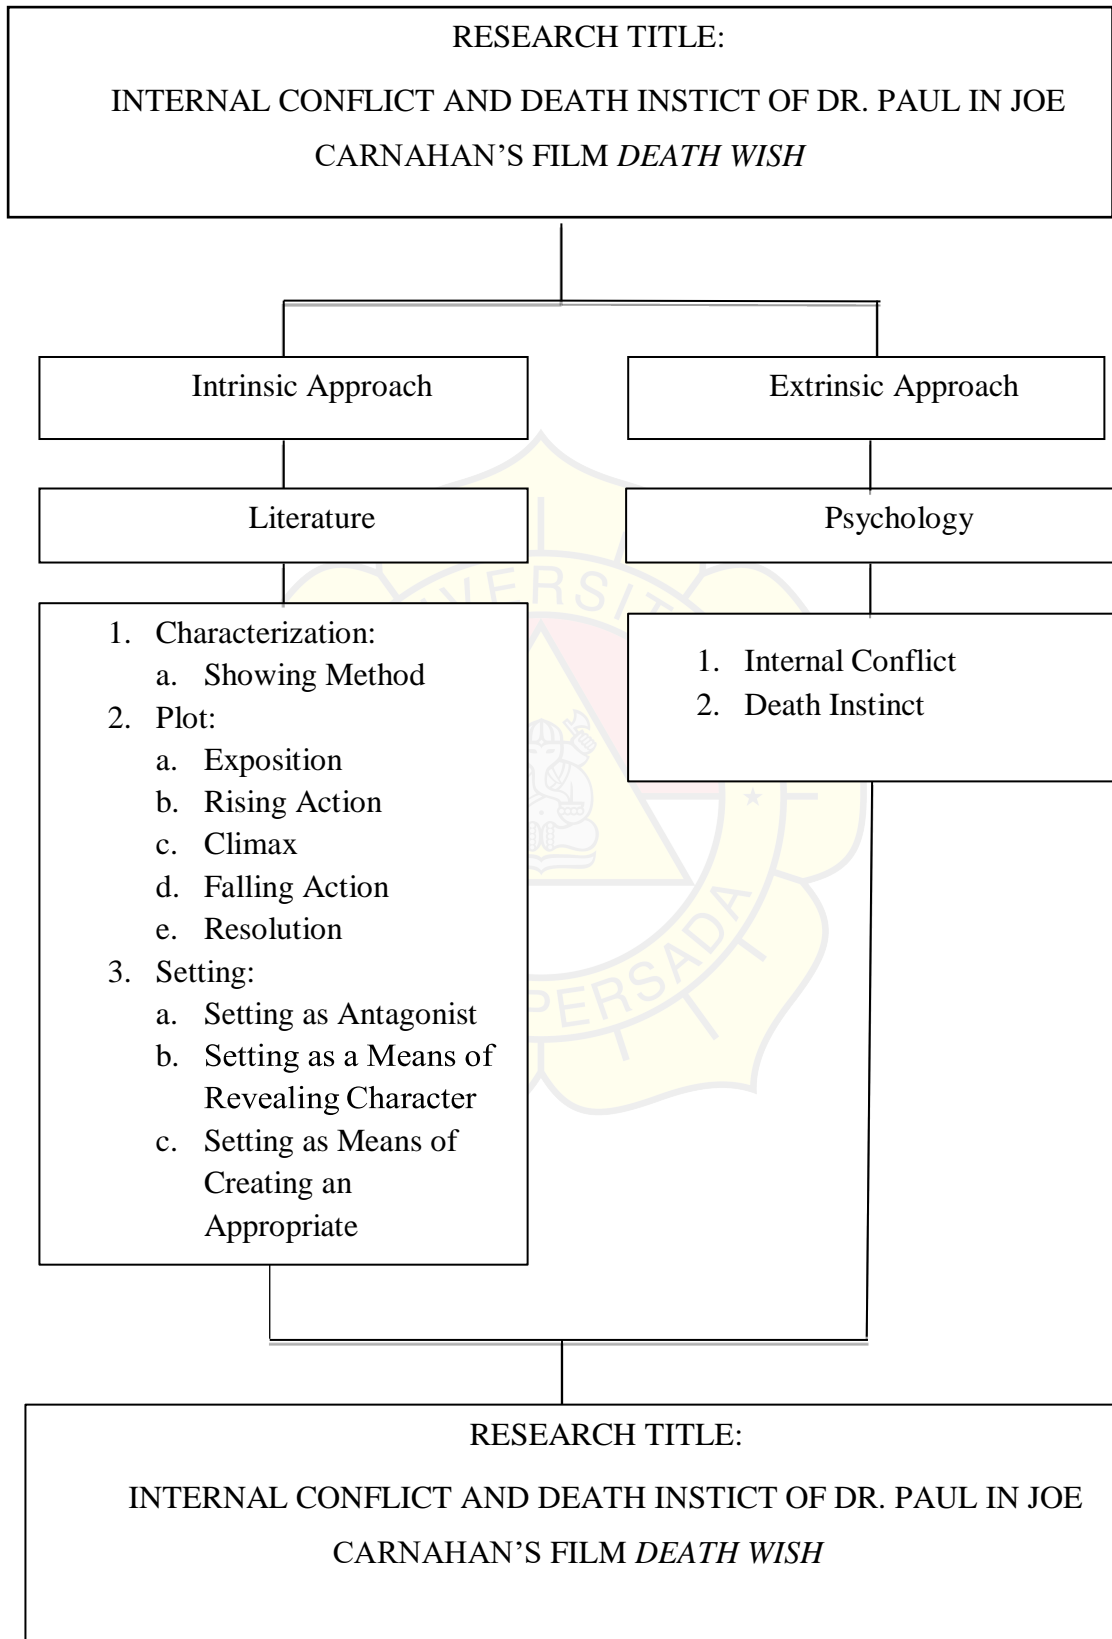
RESEARCH TITLE:

INTERNAL CONFLICT AND DEATH INSTICT OF DR. PAUL IN JOE CARNAHAN'S FILM *DEATH WISH*

Intrinsic Approach

Extrinsic Approach

Literature

Psychology

1. Characterization:
   a. Showing Method
2. Plot:
   a. Exposition
   b. Rising Action
   c. Climax
   d. Falling Action
   e. Resolution
3. Setting:
   a. Setting as Antagonist
   b. Setting as a Means of Revealing Character
   c. Setting as Means of Creating an Appropriate

1. Internal Conflict
2. Death Instinct

RESEARCH TITLE:

INTERNAL CONFLICT AND DEATH INSTICT OF DR. PAUL IN JOE CARNAHAN'S FILM *DEATH WISH*